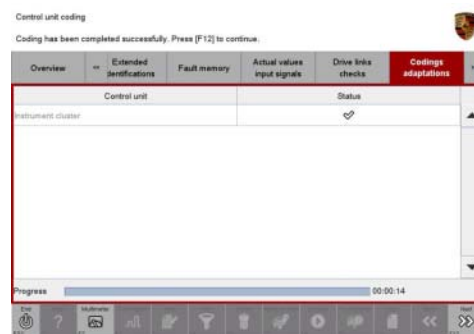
Control unit coding

Coding has been completed successfully. Press [F12] to continue.

| Overview | ⇔ | Extended identifications | Fault memory | Actual values input signals | Drive links checks | Codings adaptations |
|---|---|---|---|---|---|---|

| Control unit | Status |
|---|---|
| Instrument cluster | ✓ |

Progress 00:00:14

End

Multimeter

Next